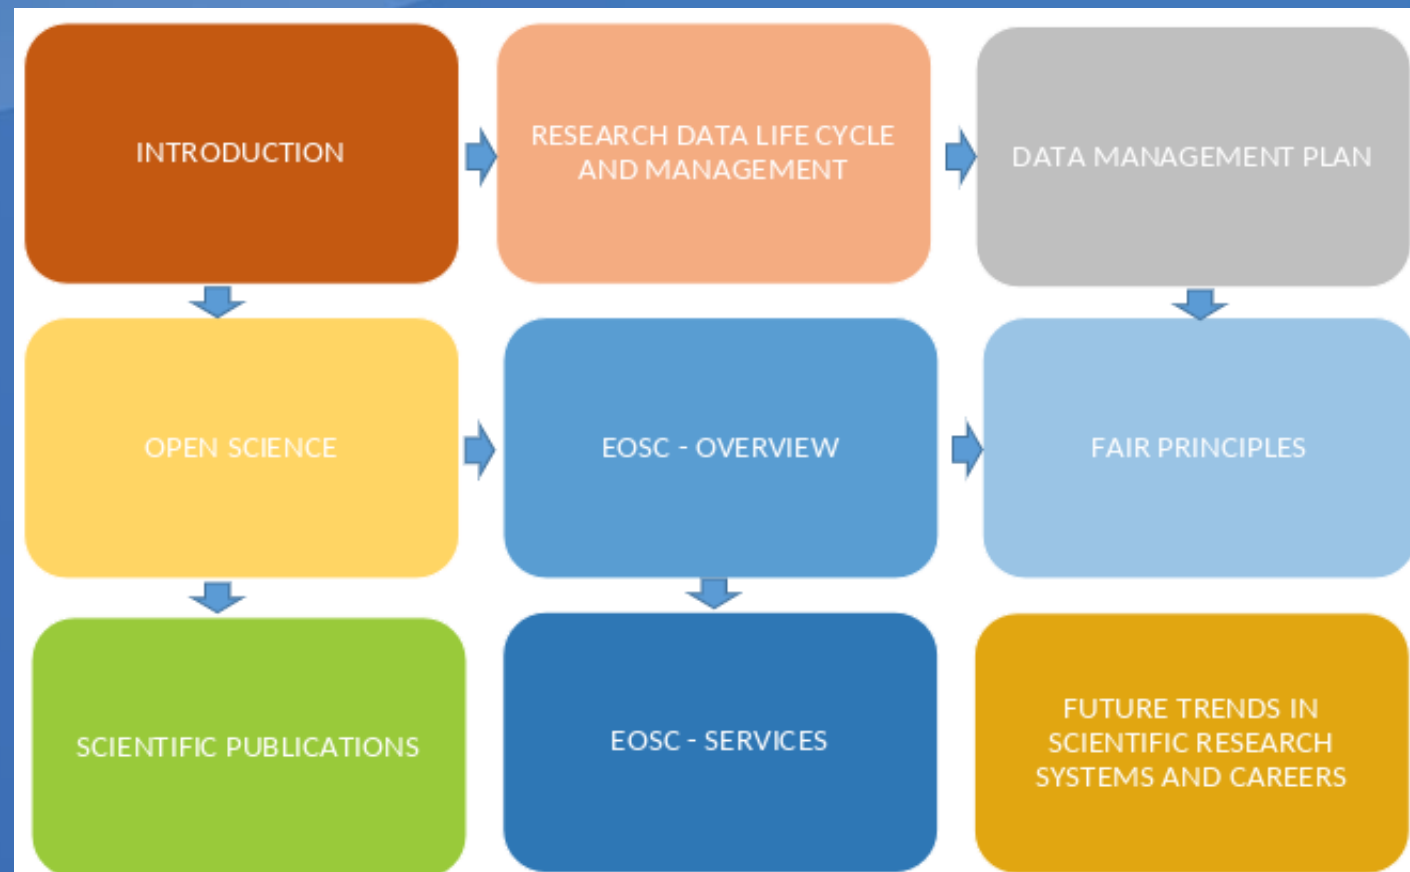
INTRODUCTION

RESEARCH DATA LIFE CYCLE AND MANAGEMENT

DATA MANAGEMENT PLAN

OPEN SCIENCE

EOSC - OVERVIEW

FAIR PRINCIPLES

SCIENTIFIC PUBLICATIONS

EOSC - SERVICES

FUTURE TRENDS IN SCIENTIFIC RESEARCH SYSTEMS AND CAREERS